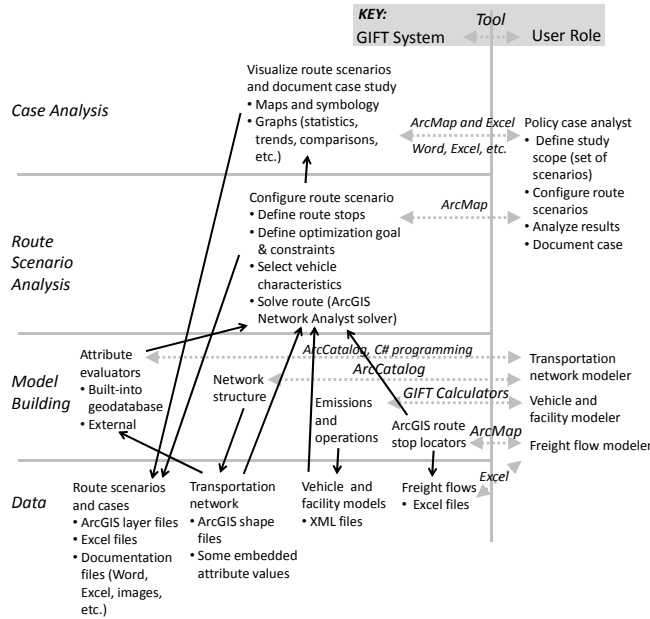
KEY:
GIFT System
Tool
User Role

Case Analysis

Visualize route scenarios and document case study
• Maps and symbology
• Graphs (statistics, trends, comparisons, etc.)

ArcMap and Excel
Word, Excel, etc.

Policy case analyst
• Define study scope (set of scenarios)
• Configure route scenarios
• Analyze results
• Document case

Route Scenario Analysis

Configure route scenario
• Define route stops
• Define optimization goal & constraints
• Select vehicle characteristics
• Solve route (ArcGIS Network Analyst solver)

ArcMap

Model Building

Attribute evaluators
• Built-into geodatabase
• External

ArcCatalog, C# programming
ArcCatalog
GIFT Calculators
ArcMap

Network structure

Emissions and operations

ArcGIS route stop locators

Transportation network modeler
Vehicle and facility modeler
Freight flow modeler

Data

Route scenarios and cases
• ArcGIS layer files
• Excel files
• Documentation files (Word, Excel, images, etc.)

Transportation network
• ArcGIS shape files
• Some embedded attribute values

Vehicle and facility models
• XML files

Freight flows
• Excel files

Excel